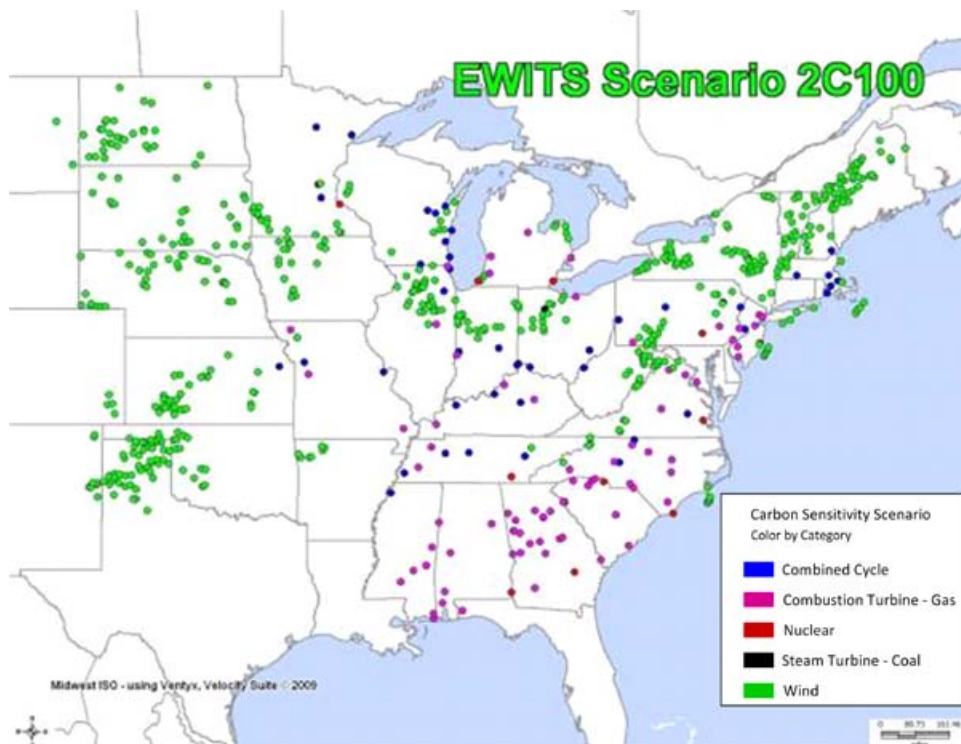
EWITS Scenario 2C100

Carbon Sensitivity Scenario
Color by Category

Combined Cycle
Combustion Turbine - Gas
Nuclear
Steam Turbine - Coal
Wind

Midwest ISO - using Ventyx, Velocity Suite © 2009

0 80.73 161 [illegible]